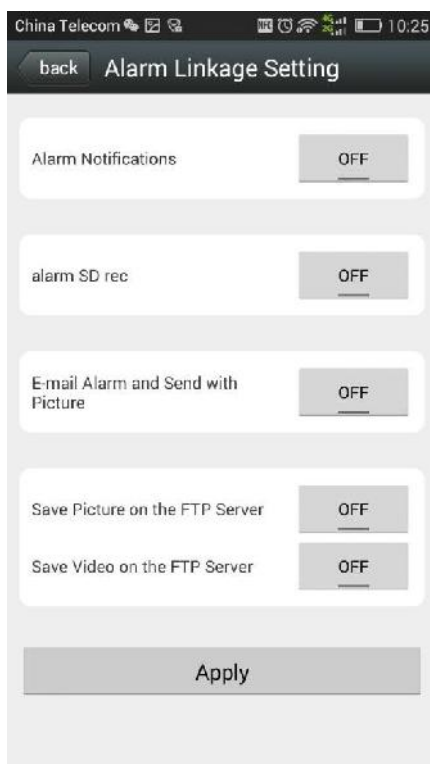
China Telecom 10:25

back Alarm Linkage Setting

Alarm Notifications OFF

alarm SD rec OFF

E-mail Alarm and Send with Picture OFF

Save Picture on the FTP Server OFF

Save Video on the FTP Server OFF

Apply